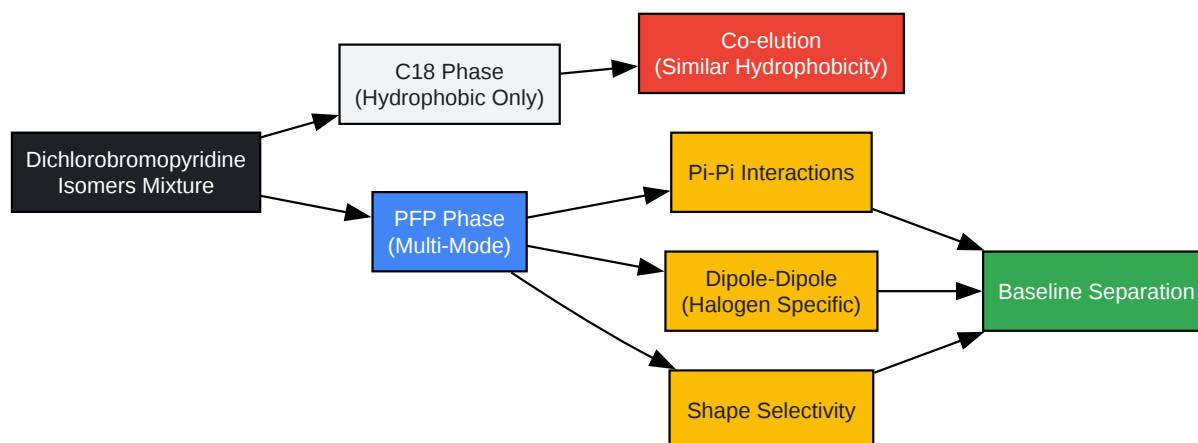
Dichlorobromopyridine Isomers Mixture

C18 Phase (Hydrophobic Only)

Co-elution (Similar Hydrophobicity)

PFP Phase (Multi-Mode)

Pi-Pi Interactions

Dipole-Dipole (Halogen Specific)

Shape Selectivity

Baseline Separation